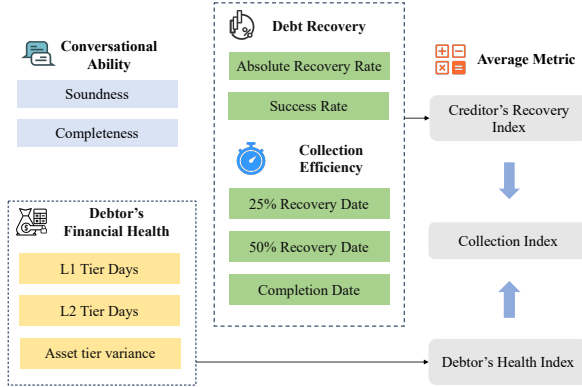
Conversational Ability

Soundness

Completeness

Debt Recovery

Absolute Recovery Rate

Success Rate

Collection Efficiency

25% Recovery Date

50% Recovery Date

Completion Date

Average Metric

Creditor’s Recovery Index

Collection Index

Debtor’s Health Index

Debtor’s Financial Health

L1 Tier Days

L2 Tier Days

Asset tier variance